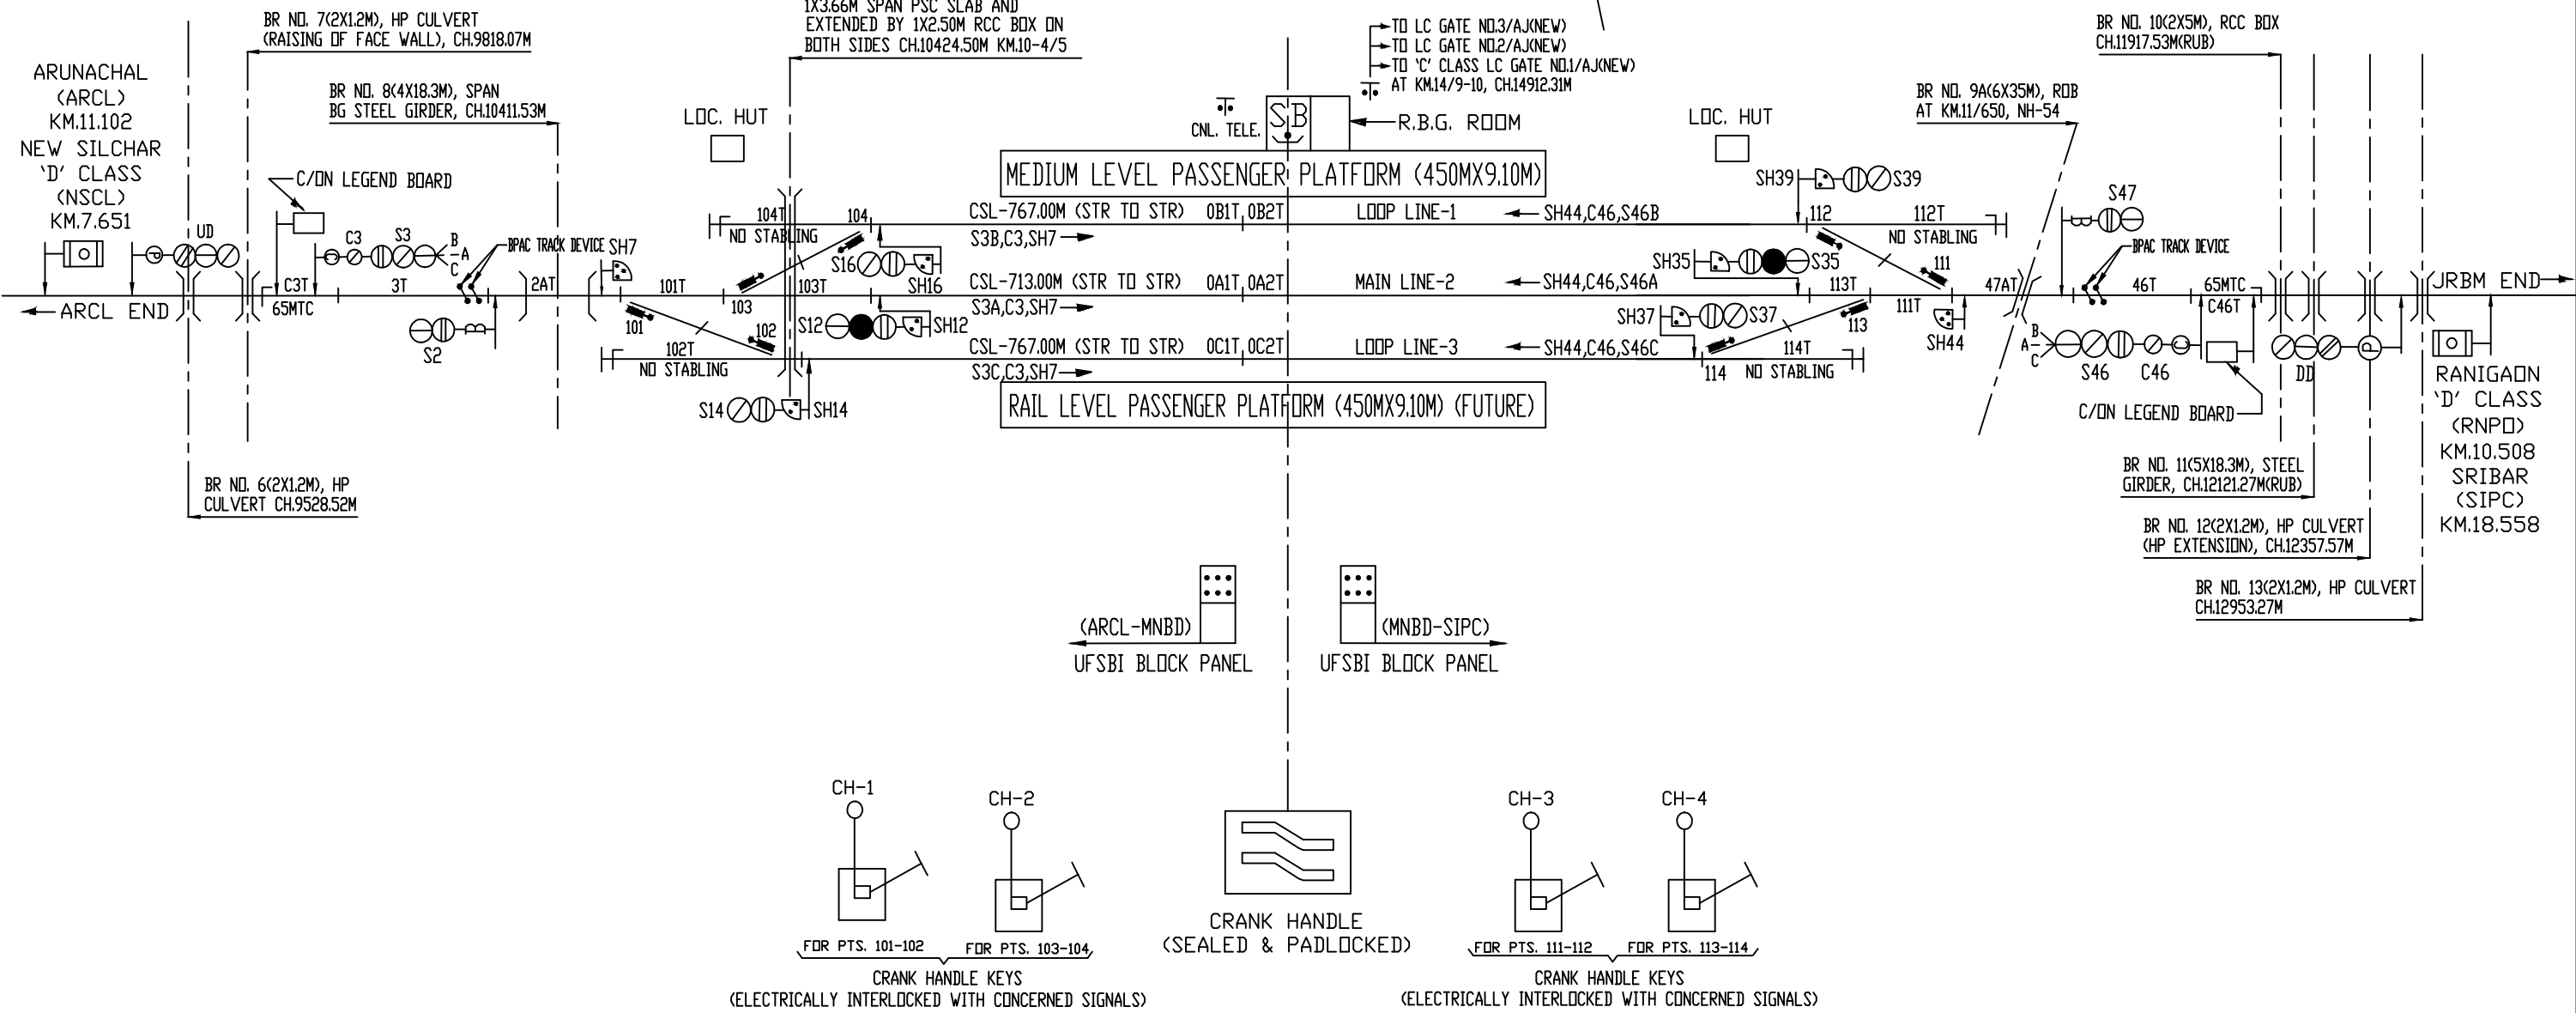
BR NO. 7(2X1.2M), HP CULVERT (RAISING OF FACE WALL), CH.9818.07M

1X3.66M SPAN PSC SLAB AND EXTENDED BY 1X2.50M RCC BOX ON BOTH SIDES CH.10424.50M KM.10-4/5

TO LC GATE NO.3/AJ(NEW)
TO LC GATE NO.2/AJ(NEW)
TO 'C' CLASS LC GATE NO.1/AJ(NEW)
AT KM.14/9-10, CH.14912.31M

BR NO. 10(2X5M), RCC BOX CH.11917.53M(RUB)

ARUNACHAL (ARCL) KM.11.102
NEW SILCHAR 'D' CLASS (NSCL) KM.7.651

BR NO. 8(4X18.3M), SPAN BG STEEL GIRDER, CH.10411.53M

LOC. HUT

CNL. TELE.
SB
R.B.G. ROOM

LOC. HUT

BR NO. 9A(6X35M), ROB AT KM.11/650, NH-54

C/ON LEGEND BOARD

MEDIUM LEVEL PASSENGER PLATFORM (450MX9.10M)

SH39 S39
S47

UD C3 S3 B A C BPAC TRACK DEVICE SH7
104T 104
NO STABLING
CSL-767.00M (STR TO STR) OB1T OB2T LOOP LINE-1 SH44,C46,S46B
112 112T NO STABLING
BPAC TRACK DEVICE
S3B,C3,SH7
S16 SH16
SH35 S35 111

ARCL END
C3T 65MTC 3T 2AT 101T 103 103T
CSL-713.00M (STR TO STR) OA1T OA2T MAIN LINE-2 SH44,C46,S46A
113T 111T 47AT 46T 65MTC C46T JRBM END

S2 101 102
S12 SH12
S3A,C3,SH7
SH37 S37 113 SH44
B A C S46 C46 DD

102T NO STABLING
CSL-767.00M (STR TO STR) OC1T OC2T LOOP LINE-3 SH44,C46,S46C
114 114T NO STABLING

S3C,C3,SH7
S14 SH14
RAIL LEVEL PASSENGER PLATFORM (450MX9.10M) (FUTURE)

C/ON LEGEND BOARD

RANIGAON 'D' CLASS (RNPO) KM.10.508
SRIBAR (SIPC) KM.18.558

BR NO. 6(2X1.2M), HP CULVERT CH.9528.52M

BR NO. 11(5X18.3M), STEEL GIRDER, CH.12121.27M(RUB)

BR NO. 12(2X1.2M), HP CULVERT (HP EXTENSION), CH.12357.57M

BR NO. 13(2X1.2M), HP CULVERT CH.12953.27M

(ARCL-MNBD)
UFSBI BLOCK PANEL
(MNBD-SIPC)
UFSBI BLOCK PANEL

CH-1 CH-2
CH-3 CH-4

FOR PTS. 101-102 FOR PTS. 103-104
CRANK HANDLE KEYS (ELECTRICALLY INTERLOCKED WITH CONCERNED SIGNALS)

CRANK HANDLE (SEALED & PADLOCKED)

FOR PTS. 111-112 FOR PTS. 113-114
CRANK HANDLE KEYS (ELECTRICALLY INTERLOCKED WITH CONCERNED SIGNALS)